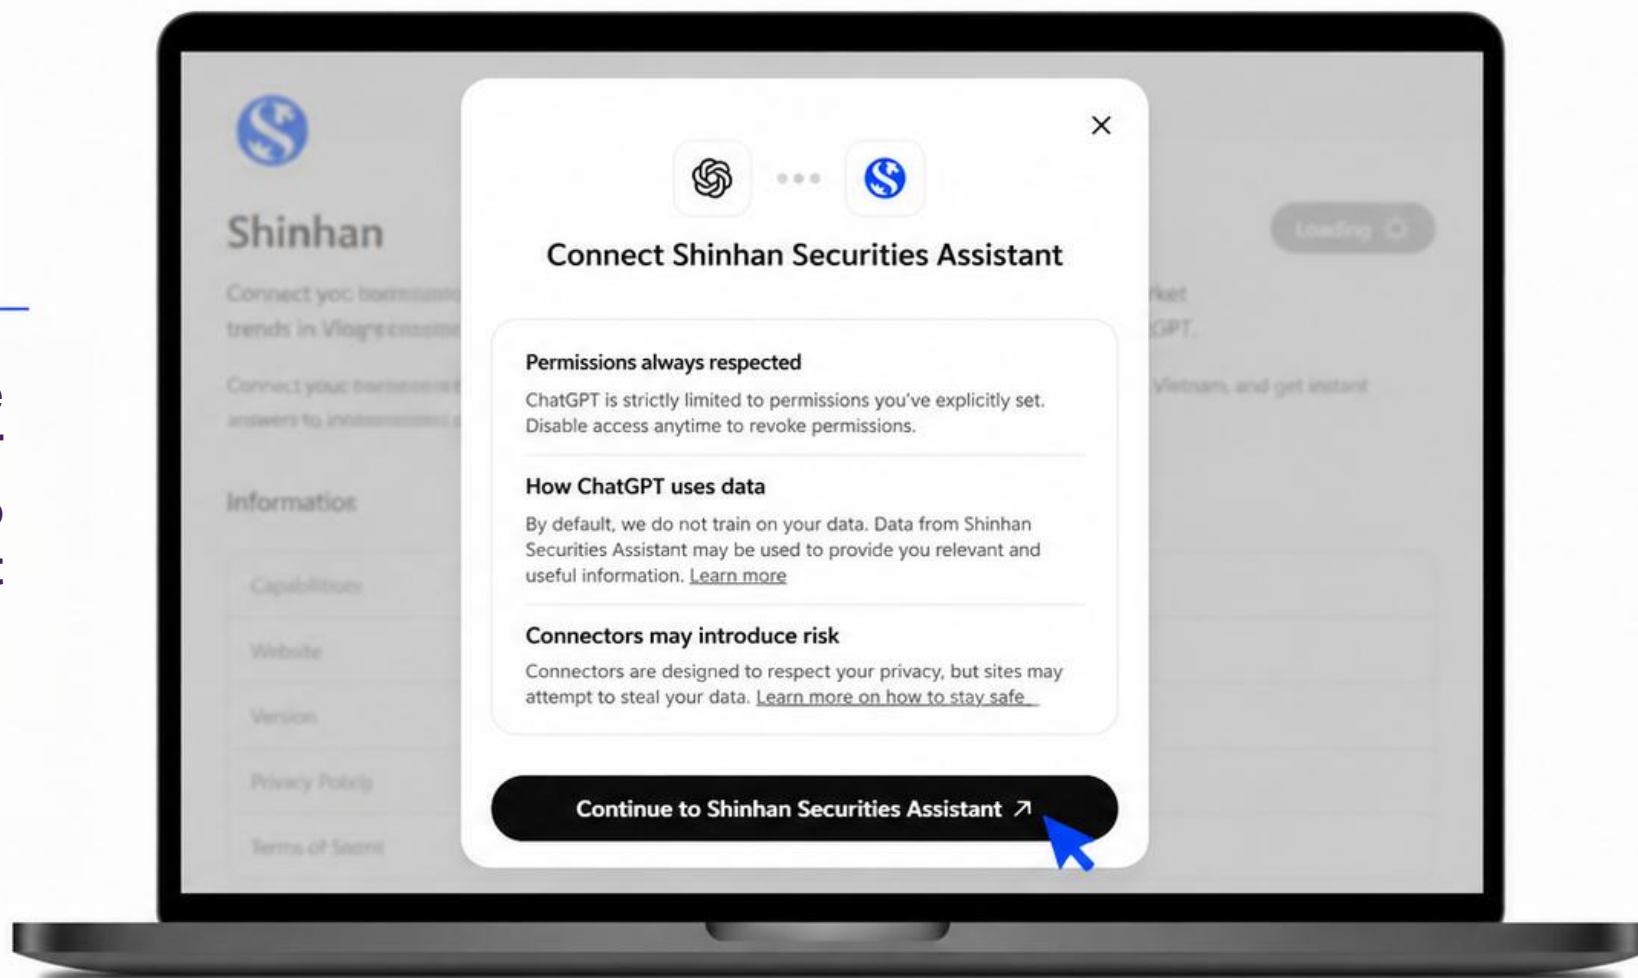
Shinhan

Connect yo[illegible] market trends in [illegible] ChatGPT.

Connect your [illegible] Vietnam, and get instant answers to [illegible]

Information

Capabilities

Website

Version

Privacy Policy

Terms of Service

Loading

×

Connect Shinhan Securities Assistant

Permissions always respected

ChatGPT is strictly limited to permissions you've explicitly set. Disable access anytime to revoke permissions.

How ChatGPT uses data

By default, we do not train on your data. Data from Shinhan Securities Assistant may be used to provide you relevant and useful information. Learn more

Connectors may introduce risk

Connectors are designed to respect your privacy, but sites may attempt to steal your data. Learn more on how to stay safe

Continue to Shinhan Securities Assistant ↗